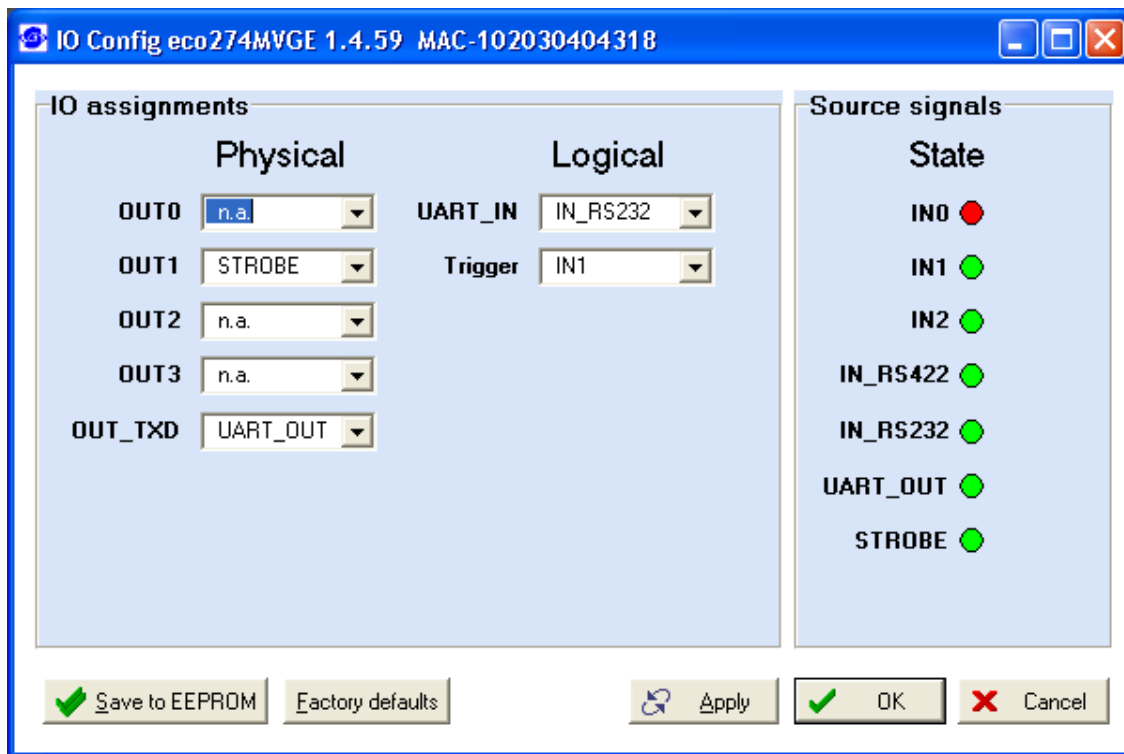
IO Config eco274MVGE 1.4.59 MAC-102030404318

IO assignments

Physical

OUT0 n.a.
OUT1 STROBE
OUT2 n.a.
OUT3 n.a.
OUT_TXD UART_OUT

Logical

UART_IN IN_RS232
Trigger IN1

Source signals

State

IN0
IN1
IN2
IN_RS422
IN_RS232
UART_OUT
STROBE

Save to EEPROM
Factory defaults
Apply
OK
Cancel